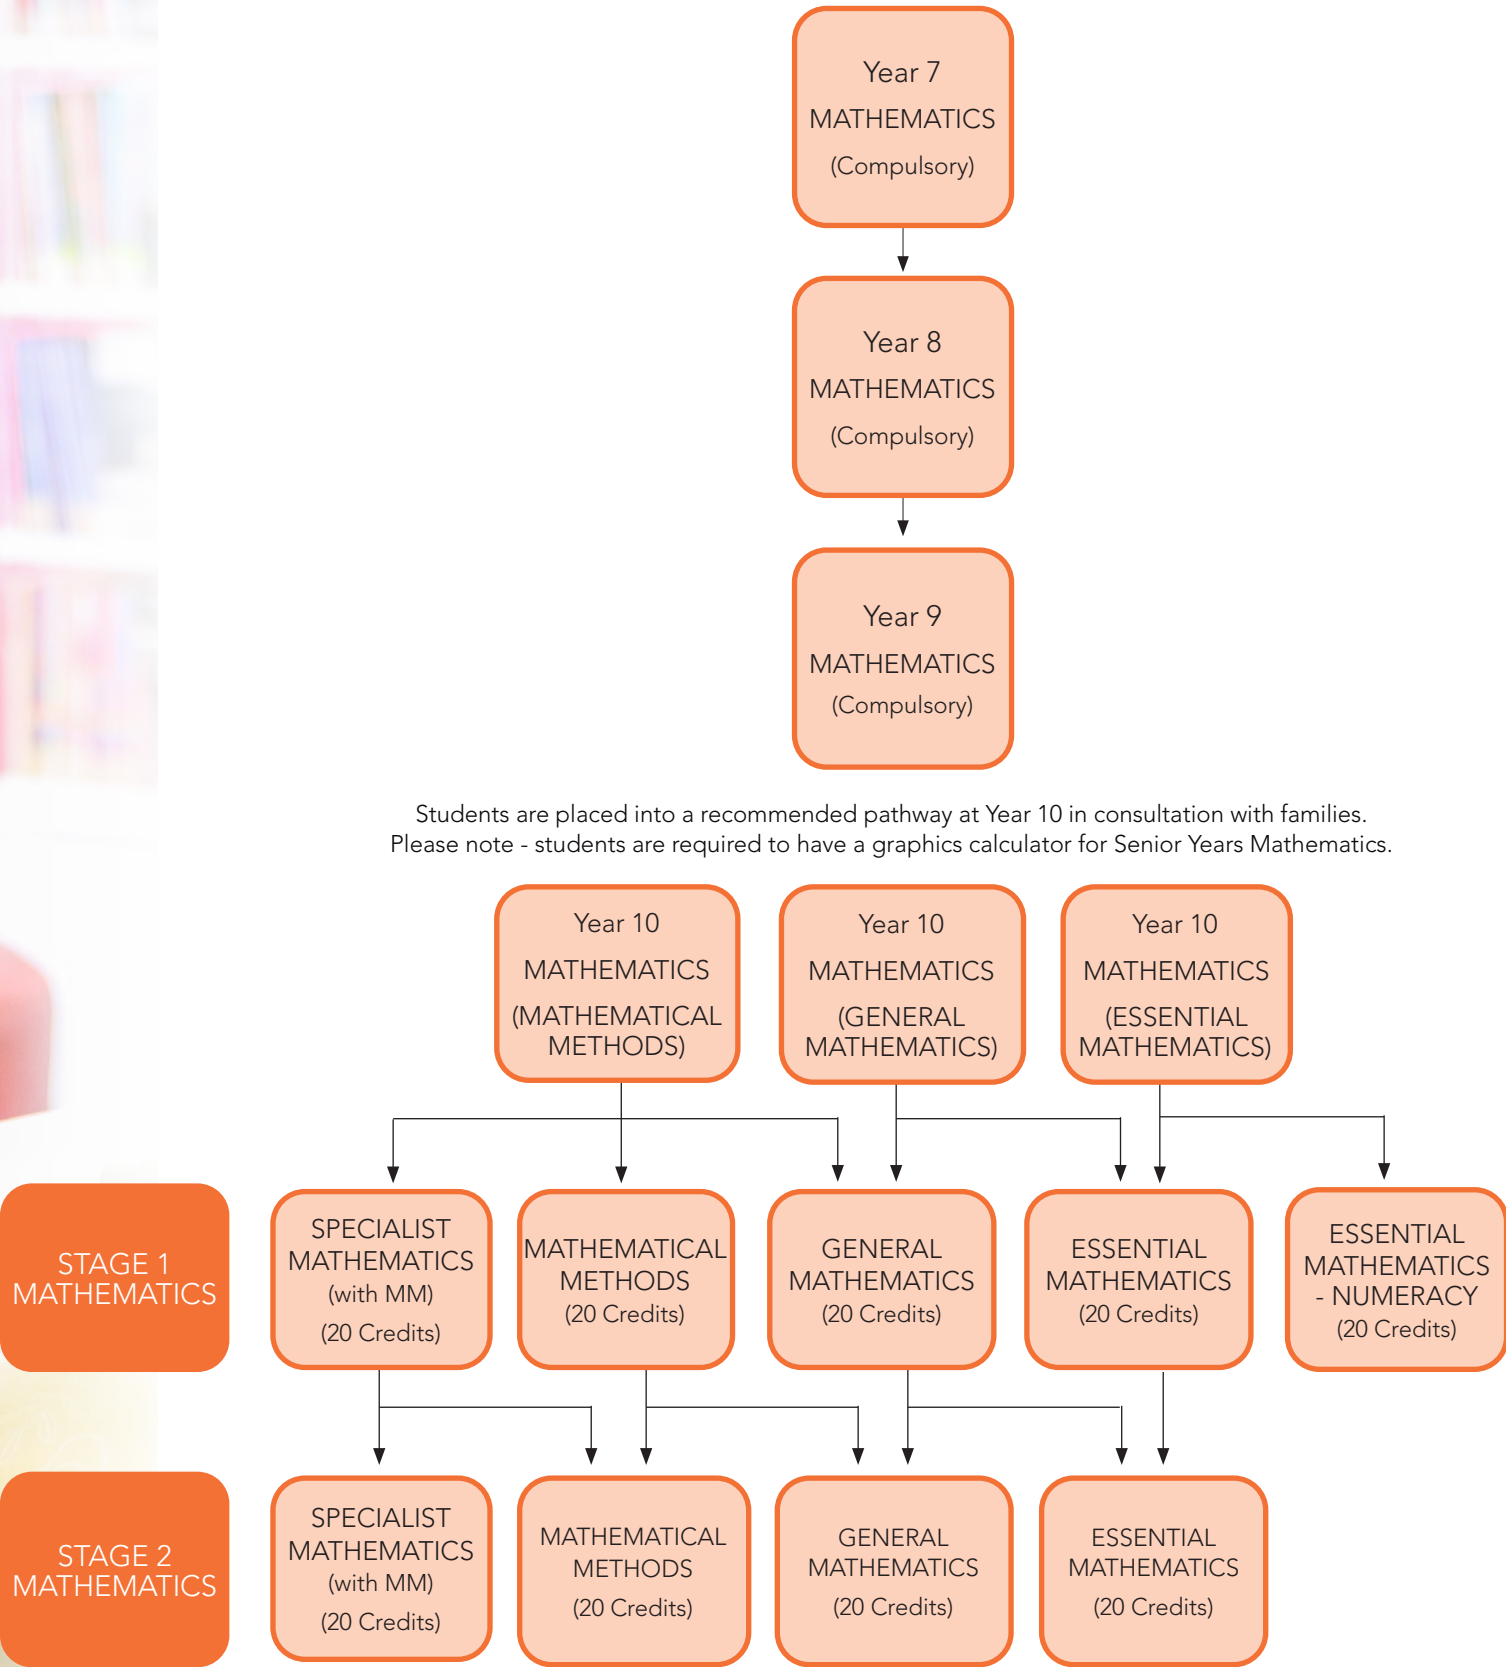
Year 7
MATHEMATICS
(Compulsory)

Year 8
MATHEMATICS
(Compulsory)

Year 9
MATHEMATICS
(Compulsory)

Students are placed into a recommended pathway at Year 10 in consultation with families.
Please note - students are required to have a graphics calculator for Senior Years Mathematics.

Year 10
MATHEMATICS
(MATHEMATICAL METHODS)

Year 10
MATHEMATICS
(GENERAL MATHEMATICS)

Year 10
MATHEMATICS
(ESSENTIAL MATHEMATICS)

STAGE 1
MATHEMATICS

SPECIALIST MATHEMATICS
(with MM)
(20 Credits)

MATHEMATICAL METHODS
(20 Credits)

GENERAL MATHEMATICS
(20 Credits)

ESSENTIAL MATHEMATICS
(20 Credits)

ESSENTIAL MATHEMATICS - NUMERACY
(20 Credits)

STAGE 2
MATHEMATICS

SPECIALIST MATHEMATICS
(with MM)
(20 Credits)

MATHEMATICAL METHODS
(20 Credits)

GENERAL MATHEMATICS
(20 Credits)

ESSENTIAL MATHEMATICS
(20 Credits)